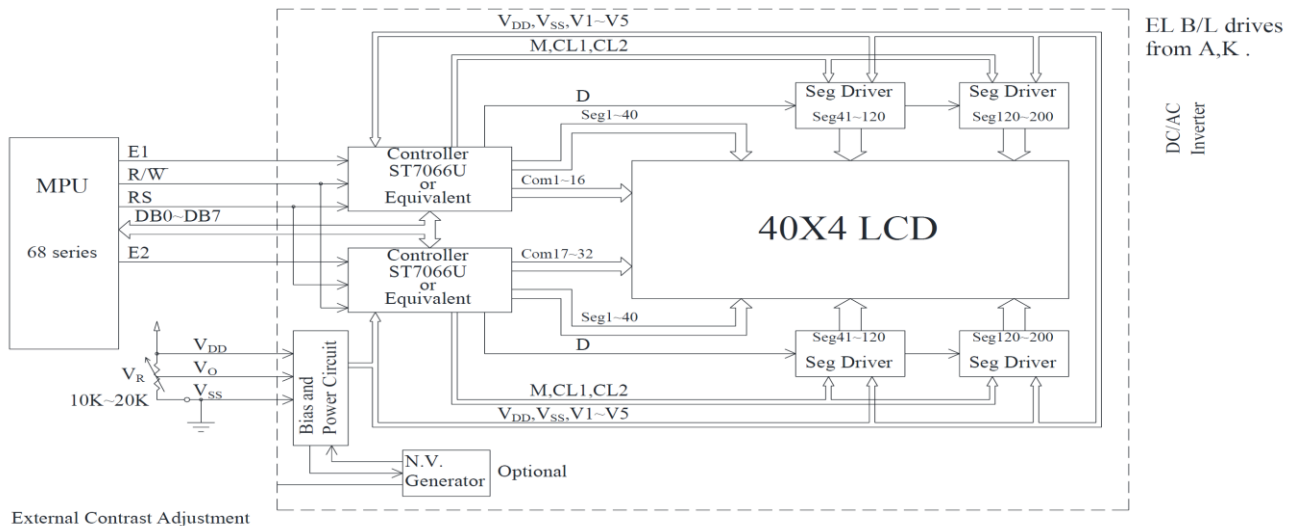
$V_{DD}$,$V_{SS}$,V1~V5

EL B/L drives from A,K .

M,CL1,CL2

D

Seg Driver
Seg41~120

Seg Driver
Seg120~200

DC/AC Inverter

Seg1~40

MPU

68 series

E1

R/W

RS

DB0~DB7

E2

Controller
ST7066U
or
Equivalent

Com1~16

40X4 LCD

Controller
ST7066U
or
Equivalent

Com17~32

Seg1~40

$V_{DD}$

$V_O$

$V_R$

$V_{SS}$

10K~20K

Bias and Power Circuit

D

Seg41~120
Seg Driver

Seg120~200
Seg Driver

M,CL1,CL2

$V_{DD}$,$V_{SS}$,V1~V5

N.V.
Generator

Optional

External Contrast Adjustment